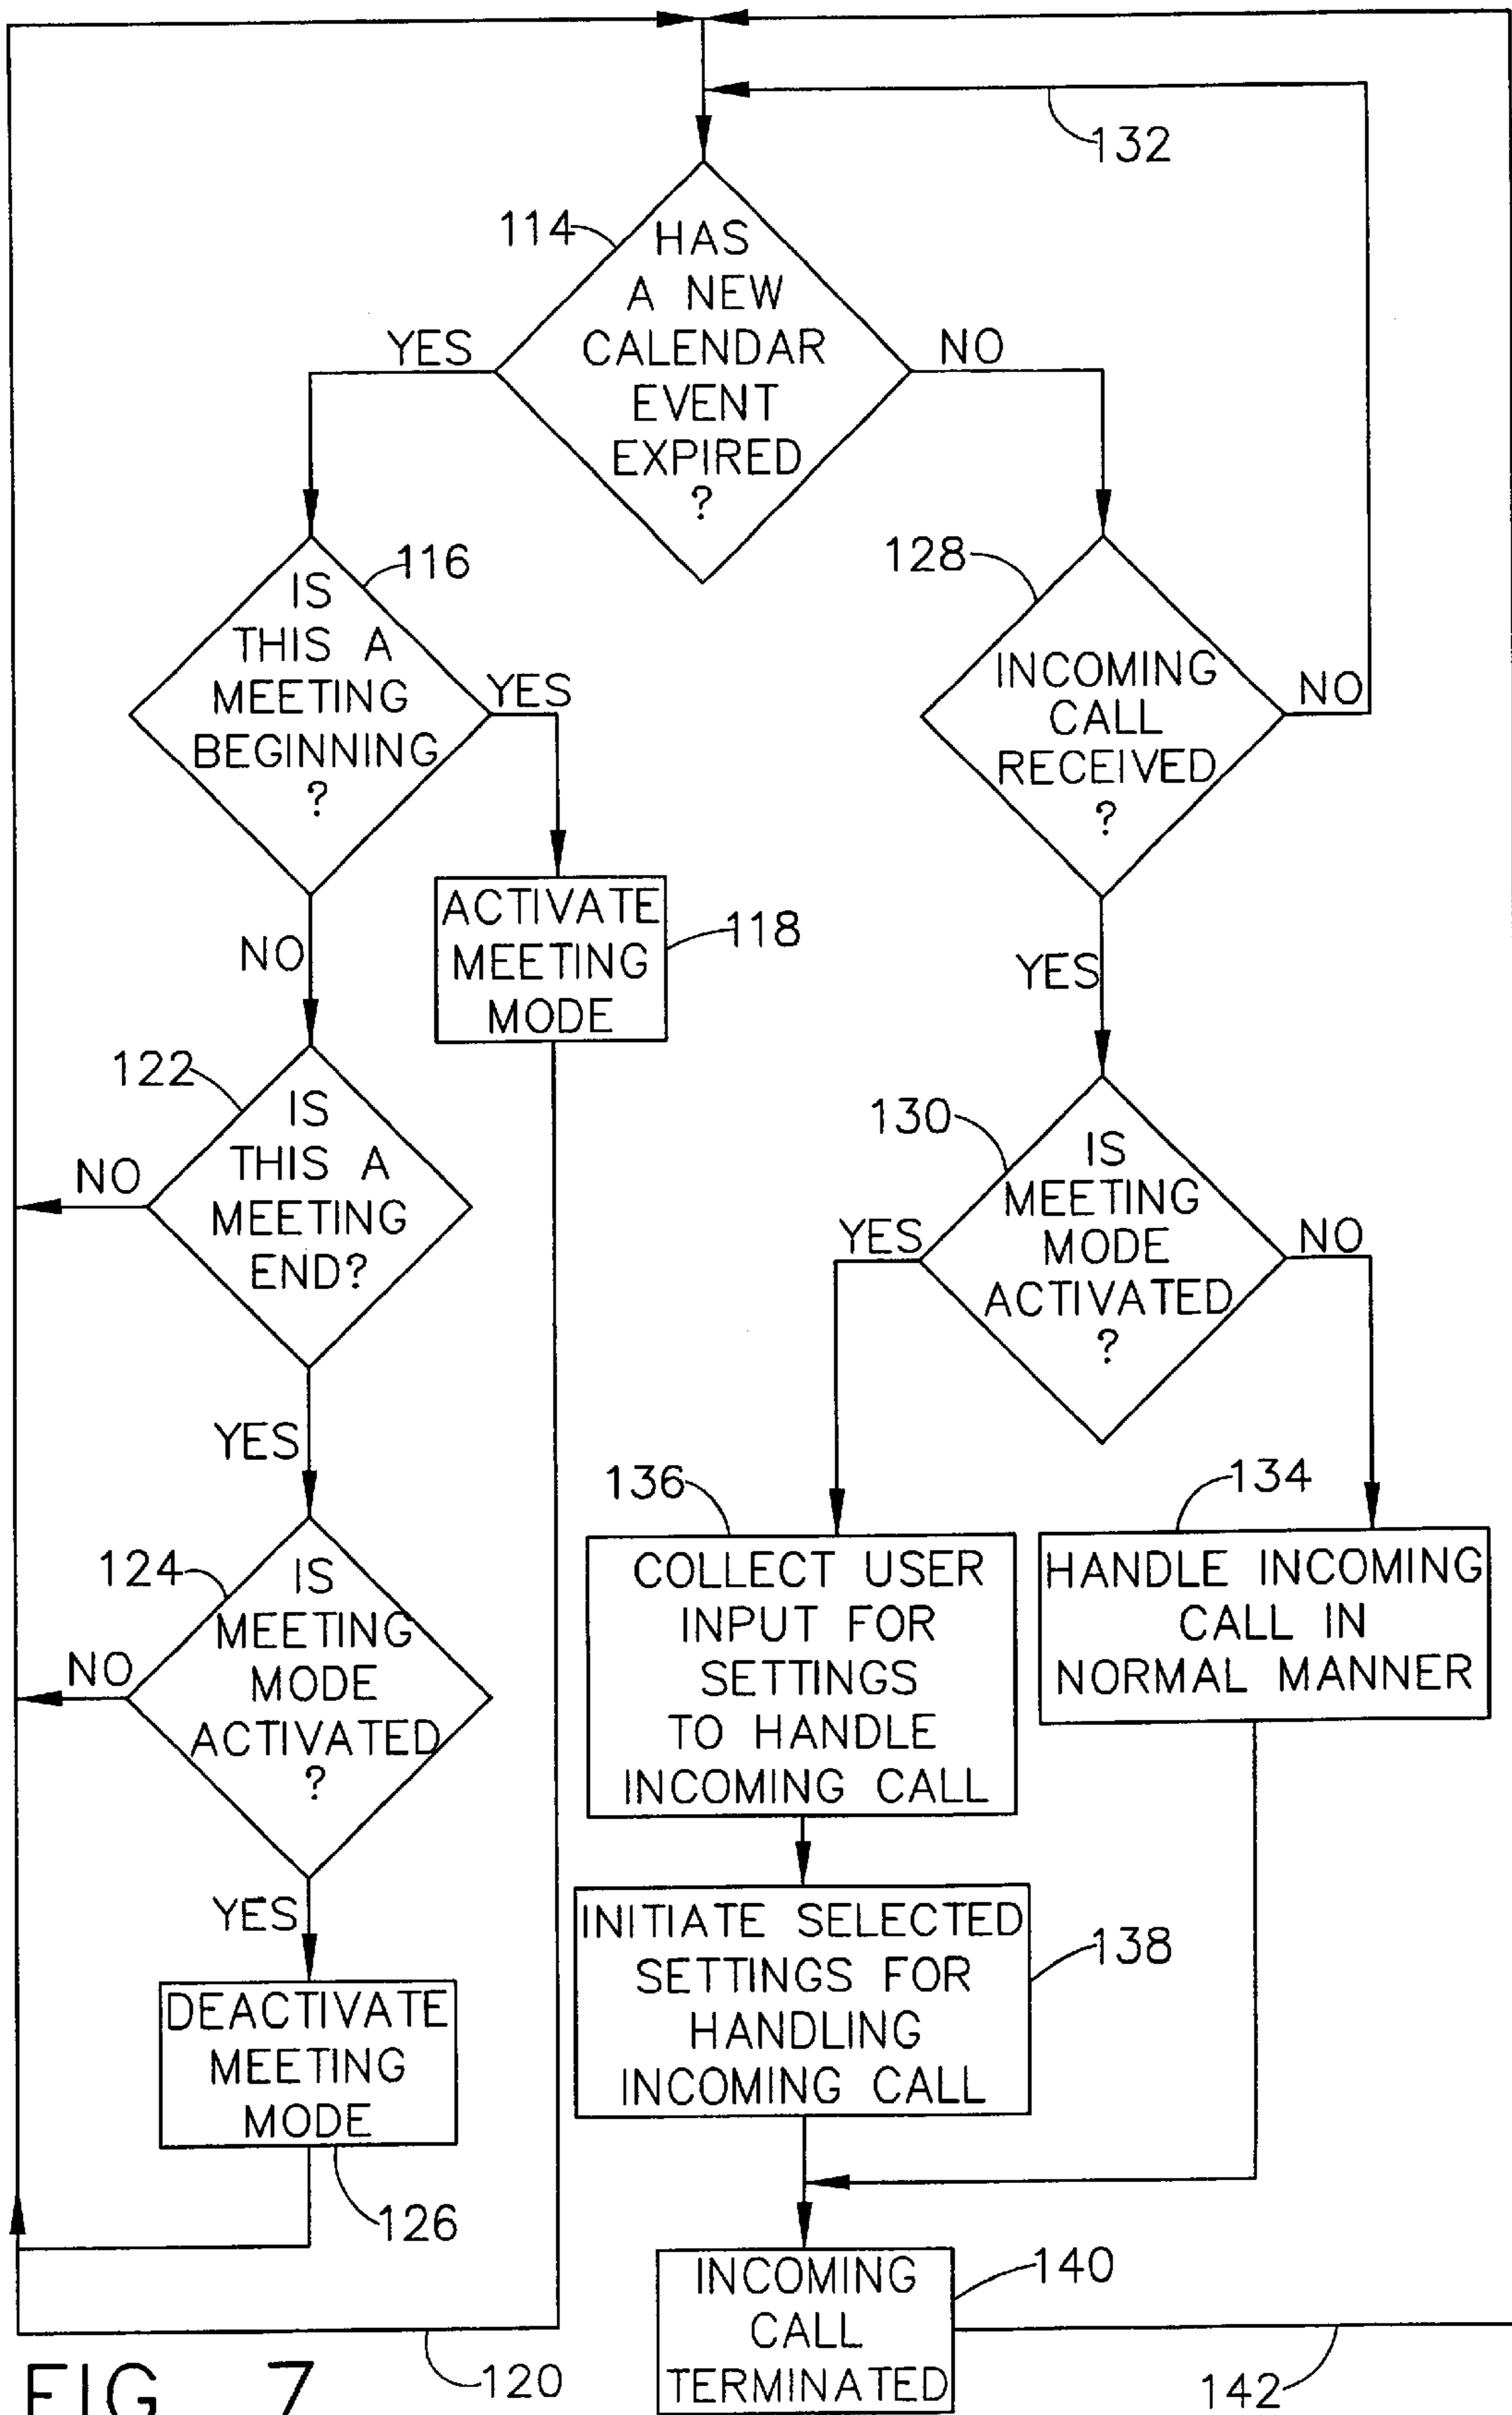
132

114 HAS A NEW CALENDAR EVENT EXPIRED ?

YES

NO

116 IS THIS A MEETING BEGINNING ?

YES

ACTIVATE MEETING MODE 118

NO

122 IS THIS A MEETING END?

NO

YES

124 IS MEETING MODE ACTIVATED ?

NO

YES

DEACTIVATE MEETING MODE

126

120

128 INCOMING CALL RECEIVED ?

NO

YES

130 IS MEETING MODE ACTIVATED ?

YES

NO

136 COLLECT USER INPUT FOR SETTINGS TO HANDLE INCOMING CALL

134 HANDLE INCOMING CALL IN NORMAL MANNER

INITIATE SELECTED SETTINGS FOR HANDLING INCOMING CALL 138

INCOMING CALL TERMINATED 140

142

FIG. 7